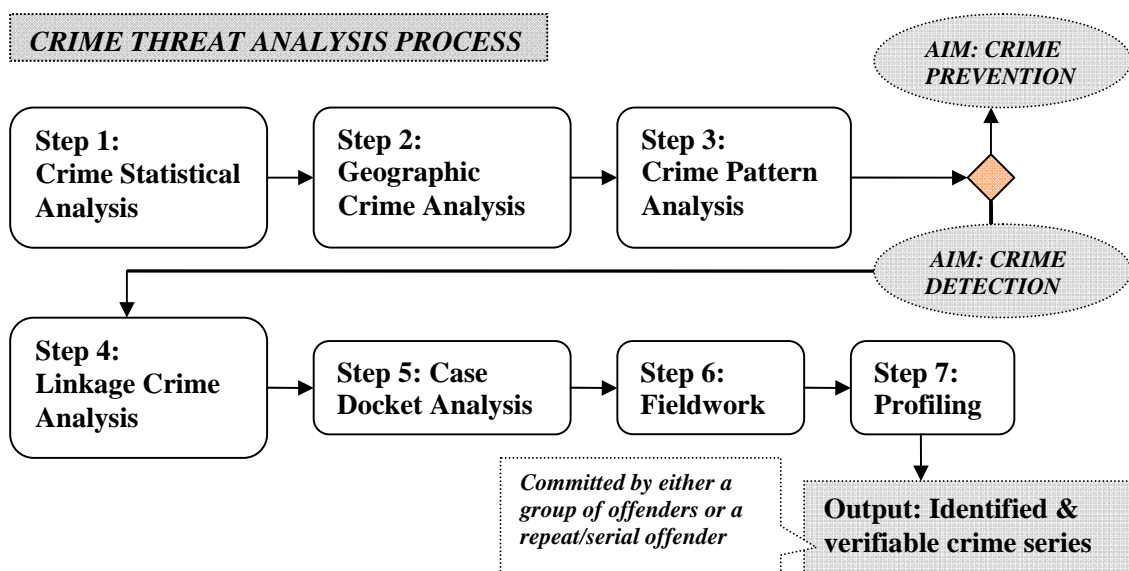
CRIME THREAT ANALYSIS PROCESS

AIM: CRIME PREVENTION

Step 1: Crime Statistical Analysis

Step 2: Geographic Crime Analysis

Step 3: Crime Pattern Analysis

AIM: CRIME DETECTION

Step 4: Linkage Crime Analysis

Step 5: Case Docket Analysis

Step 6: Fieldwork

Step 7: Profiling

Committed by either a group of offenders or a repeat/serial offender

Output: Identified & verifiable crime series